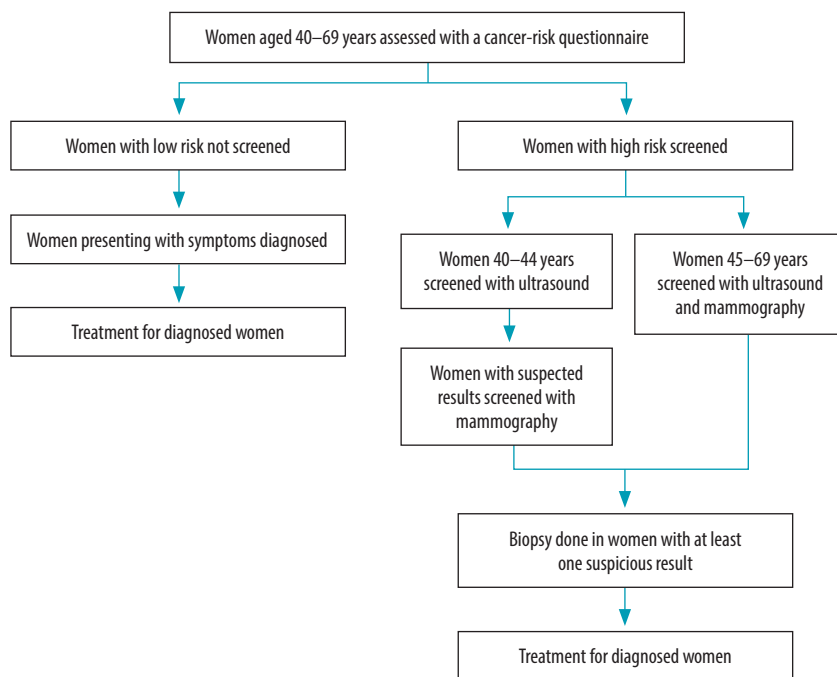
Women aged 40–69 years assessed with a cancer-risk questionnaire

Women with low risk not screened

Women presenting with symptoms diagnosed

Treatment for diagnosed women

Women with high risk screened

Women 40–44 years screened with ultrasound

Women 45–69 years screened with ultrasound and mammography

Women with suspected results screened with mammography

Biopsy done in women with at least one suspicious result

Treatment for diagnosed women